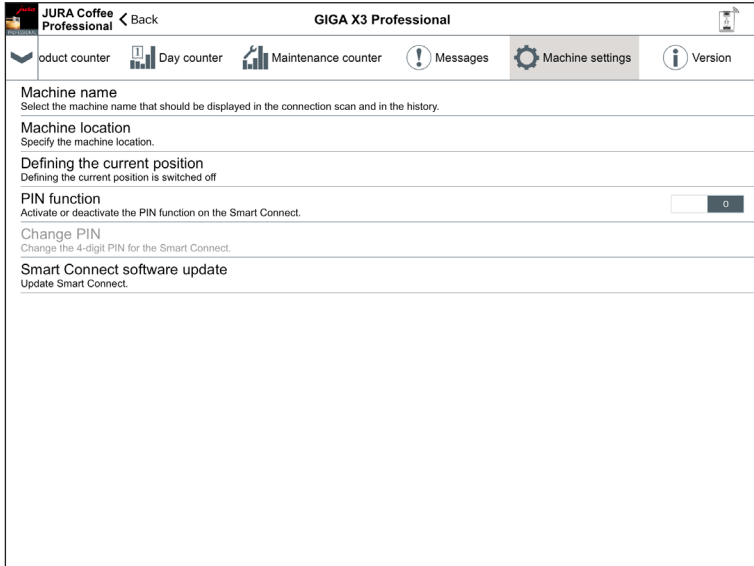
JURA Coffee Professional
< Back
GIGA X3 Professional

oduct counter
Day counter
Maintenance counter
Messages
Machine settings
Version

Machine name
Select the machine name that should be displayed in the connection scan and in the history.

Machine location
Specify the machine location.

Defining the current position
Defining the current position is switched off

PIN function
Activate or deactivate the PIN function on the Smart Connect.
0

Change PIN
Change the 4-digit PIN for the Smart Connect.

Smart Connect software update
Update Smart Connect.